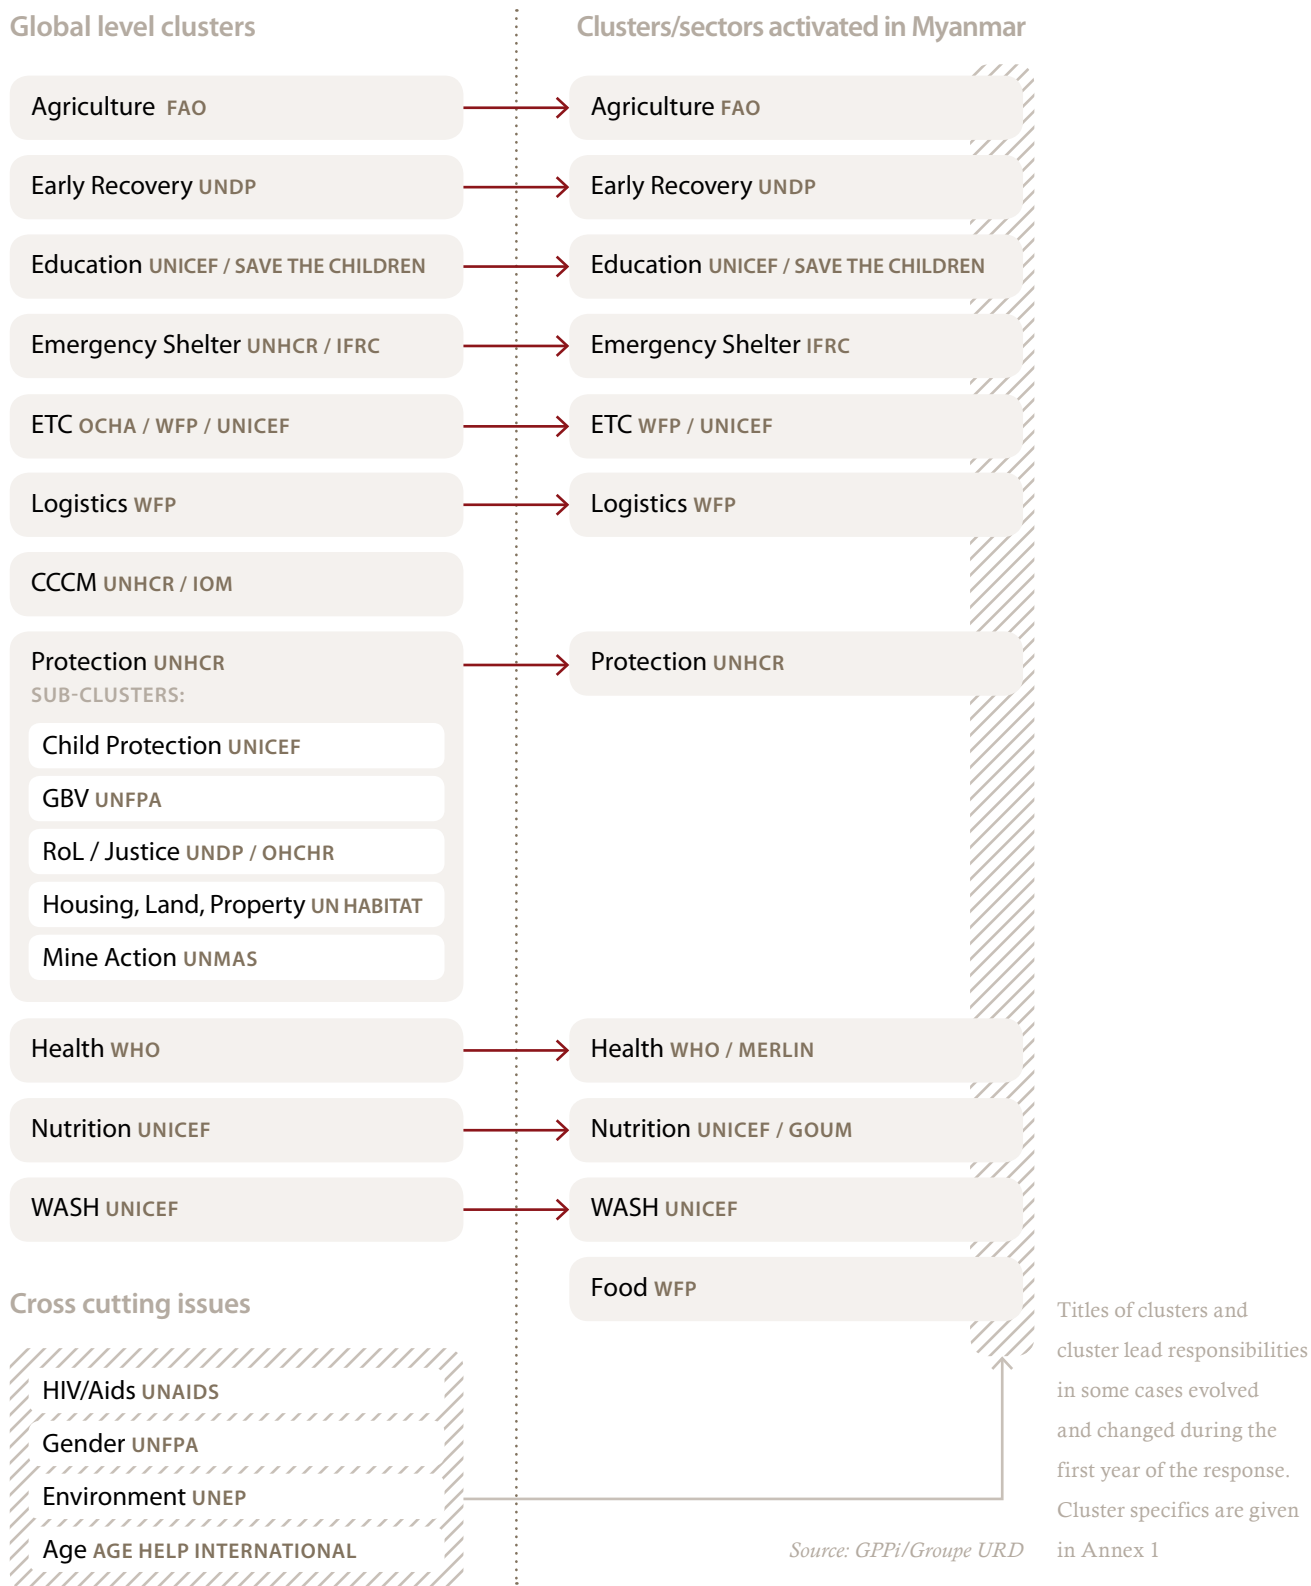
Global level clusters

Agriculture FAO

Early Recovery UNDP

Education UNICEF / SAVE THE CHILDREN

Emergency Shelter UNHCR / IFRC

ETC OCHA / WFP / UNICEF

Logistics WFP

CCCM UNHCR / IOM

Protection UNHCR
SUB-CLUSTERS:

Child Protection UNICEF

GBV UNFPA

RoL / Justice UNDP / OHCHR

Housing, Land, Property UN HABITAT

Mine Action UNMAS

Health WHO

Nutrition UNICEF

WASH UNICEF

Cross cutting issues

HIV/Aids UNAIDS

Gender UNFPA

Environment UNEP

Age AGE HELP INTERNATIONAL

Clusters/sectors activated in Myanmar

Agriculture FAO

Early Recovery UNDP

Education UNICEF / SAVE THE CHILDREN

Emergency Shelter IFRC

ETC WFP / UNICEF

Logistics WFP

Protection UNHCR

Health WHO / MERLIN

Nutrition UNICEF / GOUM

WASH UNICEF

Food WFP

Source: GPPi/Groupe URD

Titles of clusters and cluster lead responsibilities in some cases evolved and changed during the first year of the response. Cluster specifics are given in Annex 1